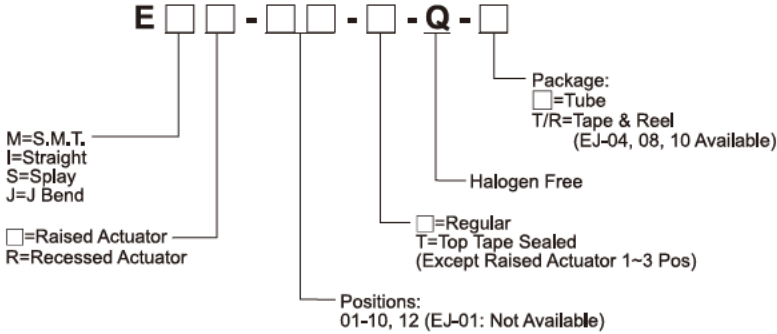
E □ □ - □ □ - □ - Q - □

Package:
□=Tube
T/R=Tape & Reel
(EJ-04, 08, 10 Available)

M=S.M.T.
I=Straight
S=Splay
J=J Bend

Halogen Free

□=Raised Actuator
R=Recessed Actuator

□=Regular
T=Top Tape Sealed
(Except Raised Actuator 1~3 Pos)

Positions:
01-10, 12 (EJ-01: Not Available)